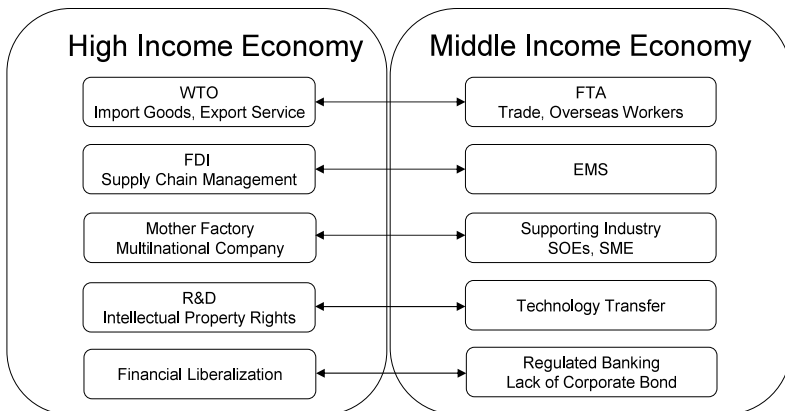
High Income Economy

WTO
Import Goods, Export Service

FDI
Supply Chain Management

Mother Factory
Multilnational Company

R&D
Intellectual Property Rights

Financial Liberalization

Middle Income Economy

FTA
Trade, Overseas Workers

EMS

Supporting Industry
SOEs, SME

Technology Transfer

Regulated Banking
Lack of Corporate Bond